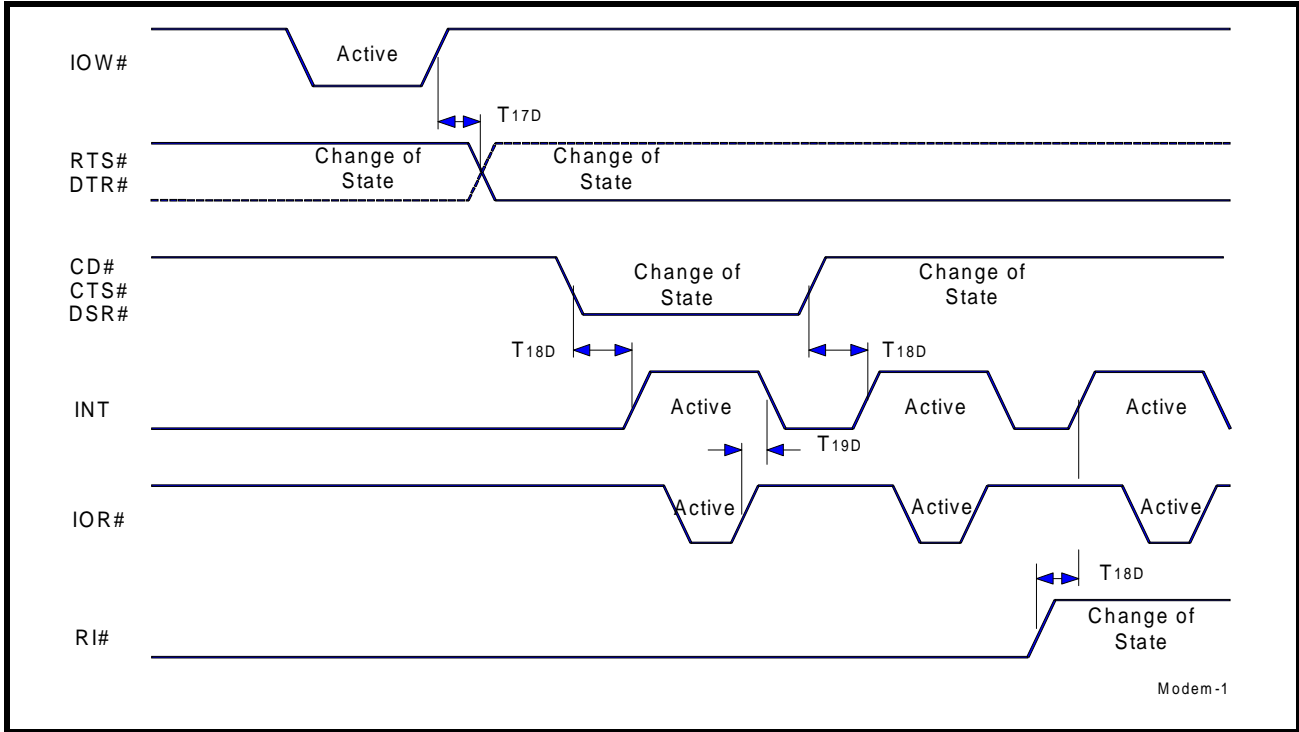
IOW#

Active

$T_{17D}$

RTS#
DTR#

Change of State

Change of State

CD#
CTS#
DSR#

Change of State

Change of State

$T_{18D}$

$T_{18D}$

INT

Active

Active

Active

$T_{19D}$

IOR#

Active

Active

Active

$T_{18D}$

RI#

Change of State

Modem-1